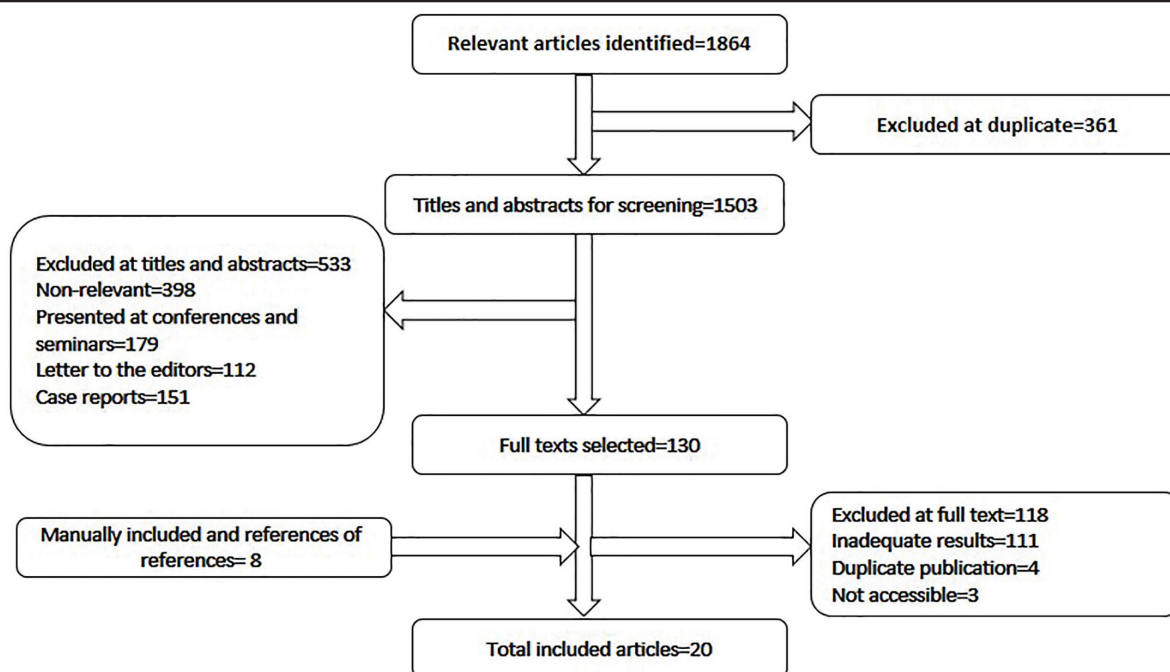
Relevant articles identified=1864

Excluded at duplicate=361

Titles and abstracts for screening=1503

Excluded at titles and abstracts=533
Non-relevant=398
Presented at conferences and seminars=179
Letter to the editors=112
Case reports=151

Full texts selected=130

Manually included and references of references= 8

Excluded at full text=118
Inadequate results=111
Duplicate publication=4
Not accessible=3

Total included articles=20